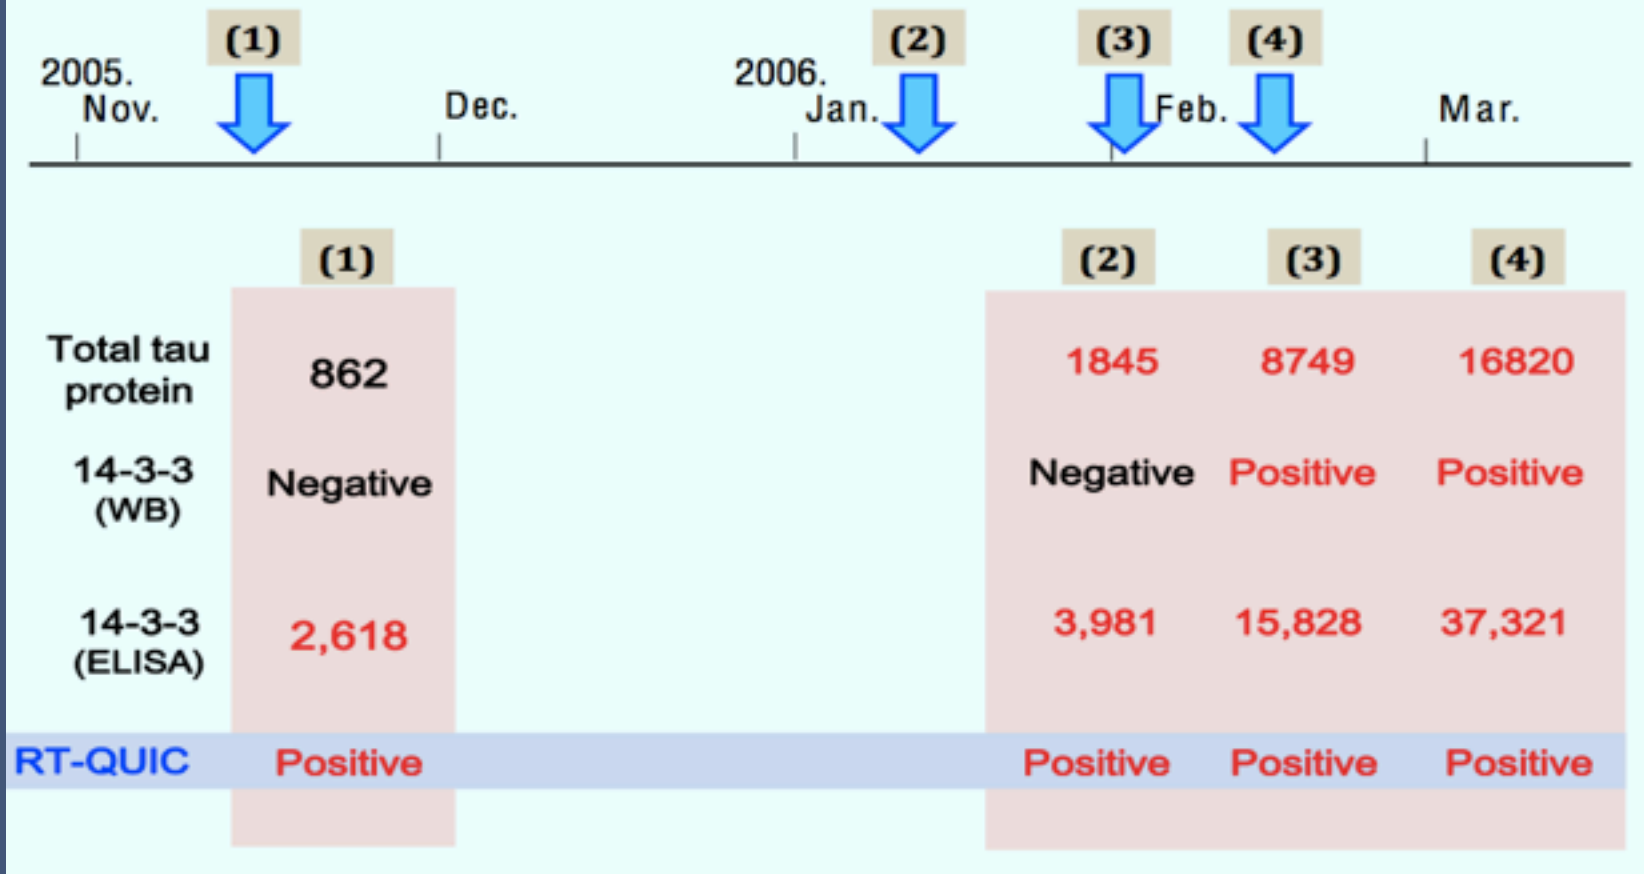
(1) (2) (3) (4)

2005. Nov. Dec. 2006. Jan. Feb. Mar.

| | (1) | (2) | (3) | (4) |
|---|---|---|---|---|
| Total tau protein | 862 | 1845 | 8749 | 16820 |
| 14-3-3 (WB) | Negative | Negative | Positive | Positive |
| 14-3-3 (ELISA) | 2,618 | 3,981 | 15,828 | 37,321 |
| RT-QUIC | Positive | Positive | Positive | Positive |